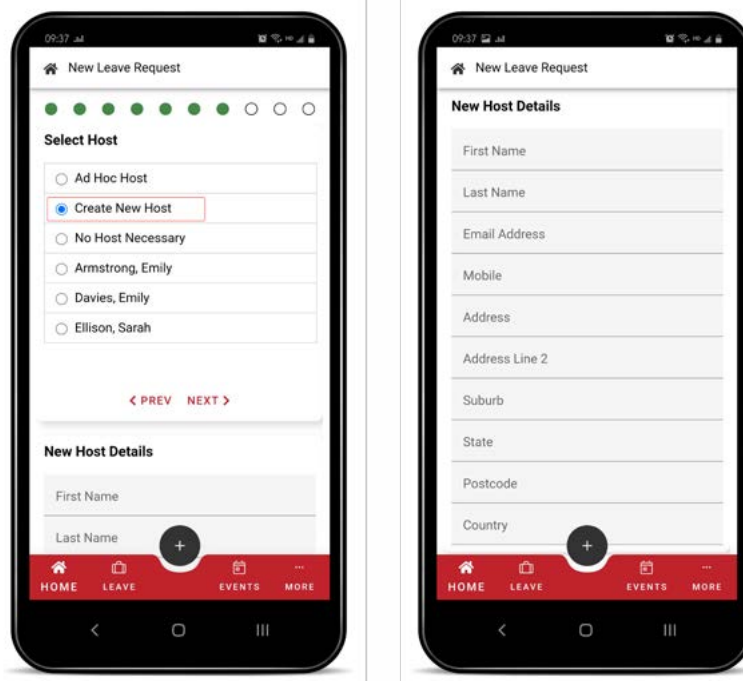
09:37

New Leave Request

Select Host

Ad Hoc Host

Create New Host

No Host Necessary

Armstrong, Emily

Davies, Emily

Ellison, Sarah

❮ PREV NEXT ❯

New Host Details

First Name

Last Name

+

HOME LEAVE EVENTS MORE

09:37

New Leave Request

New Host Details

First Name

Last Name

Email Address

Mobile

Address

Address Line 2

Suburb

State

Postcode

Country

+

HOME LEAVE EVENTS MORE